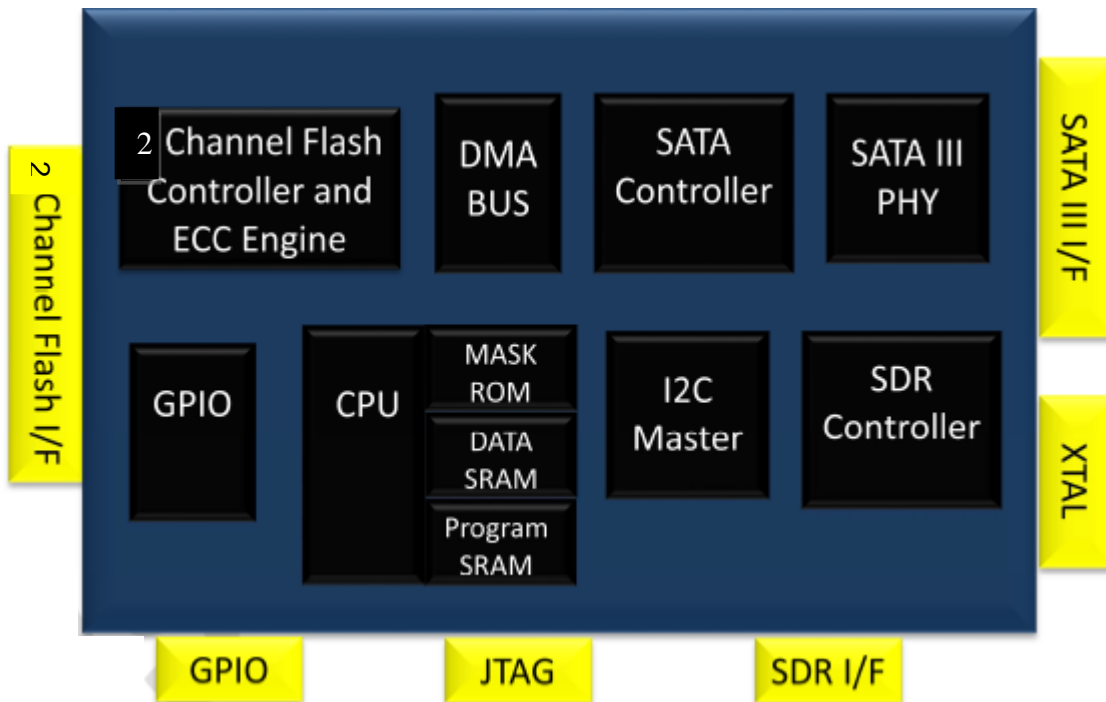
2 Channel Flash I/F

2 Channel Flash Controller and ECC Engine

DMA BUS

SATA Controller

SATA III PHY

SATA III I/F

GPIO

CPU

MASK ROM

DATA SRAM

Program SRAM

I2C Master

SDR Controller

XTAL

GPIO

JTAG

SDR I/F